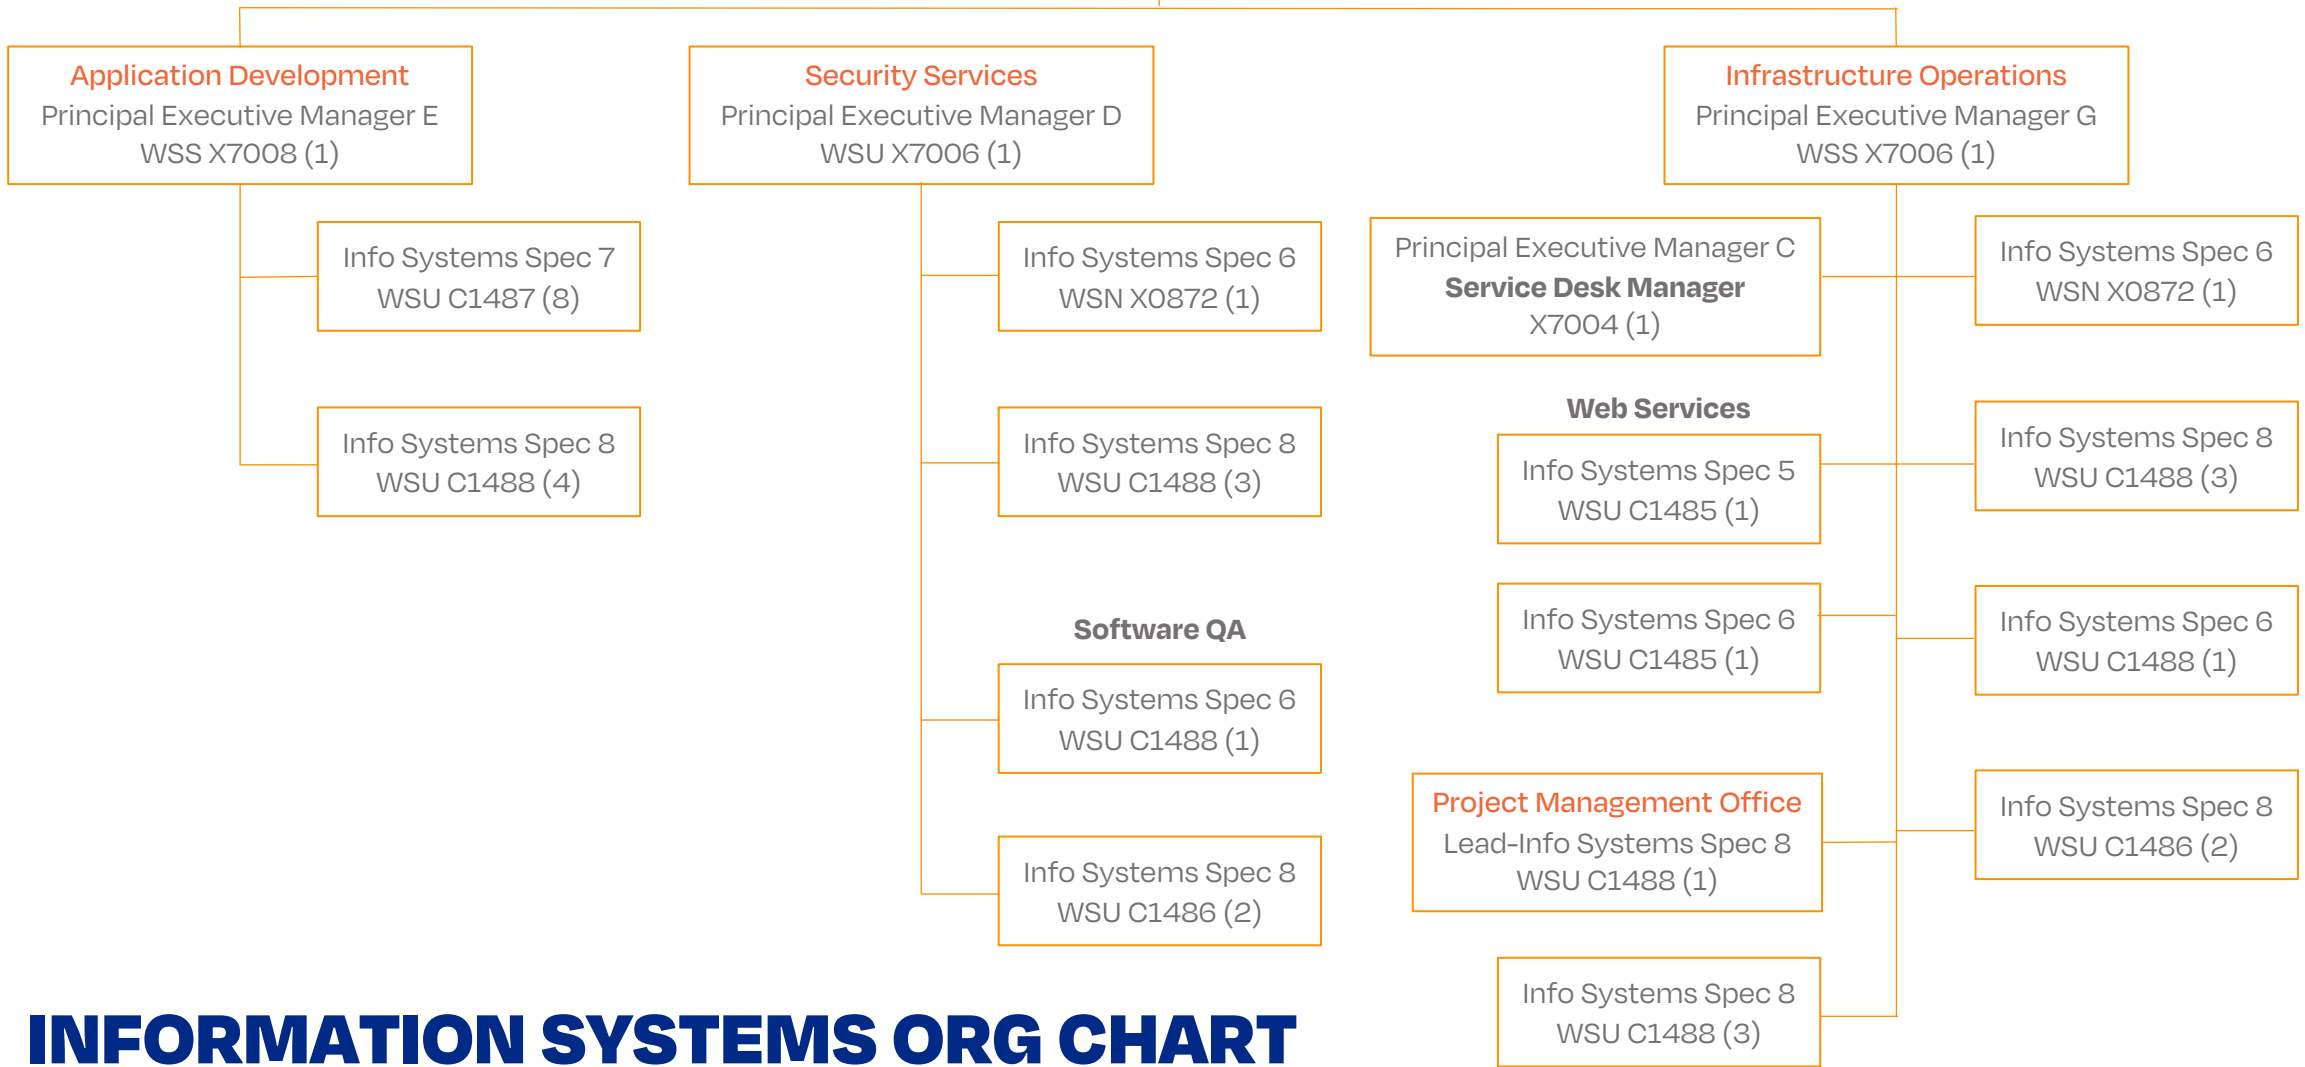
Application Development
Principal Executive Manager E
WSS X7008 (1)

Info Systems Spec 7
WSU C1487 (8)

Info Systems Spec 8
WSU C1488 (4)

Security Services
Principal Executive Manager D
WSU X7006 (1)

Info Systems Spec 6
WSN X0872 (1)

Info Systems Spec 8
WSU C1488 (3)

Software QA

Info Systems Spec 6
WSU C1488 (1)

Info Systems Spec 8
WSU C1486 (2)

Infrastructure Operations
Principal Executive Manager G
WSS X7006 (1)

Principal Executive Manager C
**Service Desk Manager**
X7004 (1)

Info Systems Spec 6
WSN X0872 (1)

Web Services

Info Systems Spec 5
WSU C1485 (1)

Info Systems Spec 8
WSU C1488 (3)

Info Systems Spec 6
WSU C1485 (1)

Info Systems Spec 6
WSU C1488 (1)

Project Management Office
Lead-Info Systems Spec 8
WSU C1488 (1)

Info Systems Spec 8
WSU C1486 (2)

Info Systems Spec 8
WSU C1488 (3)

INFORMATION SYSTEMS ORG CHART